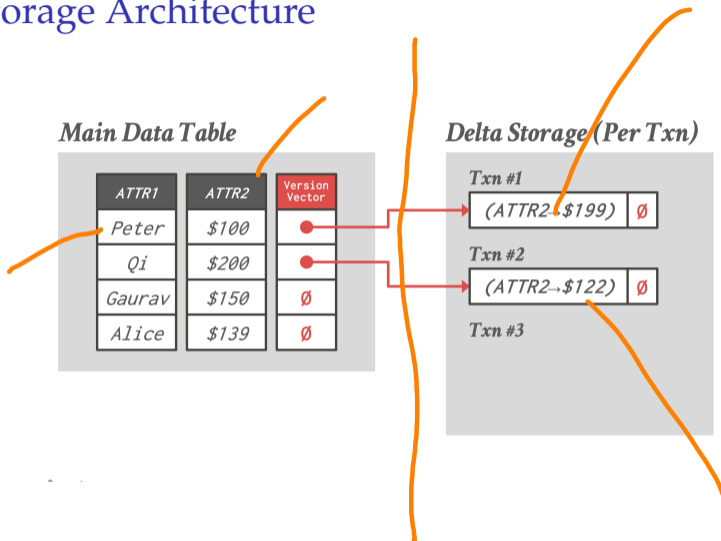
orage Architecture

Main Data Table

| ATTR1 | ATTR2 | Version Vector |
|---|---|---|
| Peter | \$100 | • |
| Qi | \$200 | • |
| Gaurav | \$150 | Ø |
| Alice | \$139 | Ø |

Delta Storage (Per Txn)

Txn #1
(ATTR2→\$199) Ø

Txn #2
(ATTR2→\$122) Ø

Txn #3